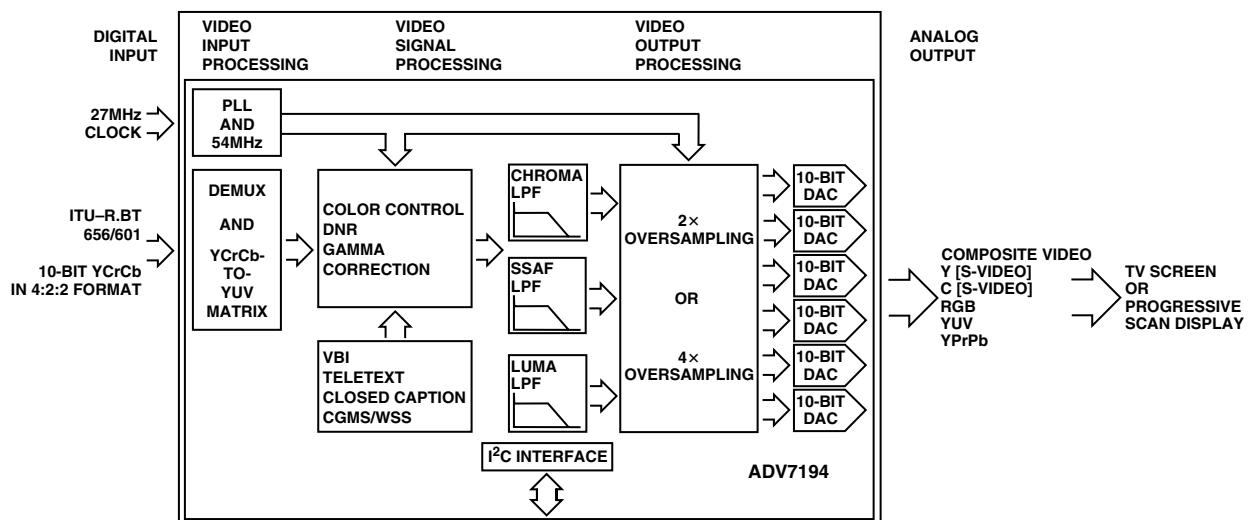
DIGITAL INPUT

VIDEO INPUT PROCESSING

VIDEO SIGNAL PROCESSING

VIDEO OUTPUT PROCESSING

ANALOG OUTPUT

27MHz CLOCK

PLL AND 54MHz

ITU–R.BT 656/601

10-BIT YCrCb IN 4:2:2 FORMAT

DEMUX AND YCrCb-TO-YUV MATRIX

COLOR CONTROL DNR GAMMA CORRECTION

VBI TELETEXT CLOSED CAPTION CGMS/WSS

CHROMA LPF

SSAF LPF

LUMA LPF

2× OVERSAMPLING

OR

4× OVERSAMPLING

10-BIT DAC

10-BIT DAC

10-BIT DAC

10-BIT DAC

10-BIT DAC

10-BIT DAC

$I^2C$ INTERFACE

ADV7194

COMPOSITE VIDEO
Y [S-VIDEO]
C [S-VIDEO]
RGB
YUV
YPrPb

TV SCREEN OR PROGRESSIVE SCAN DISPLAY